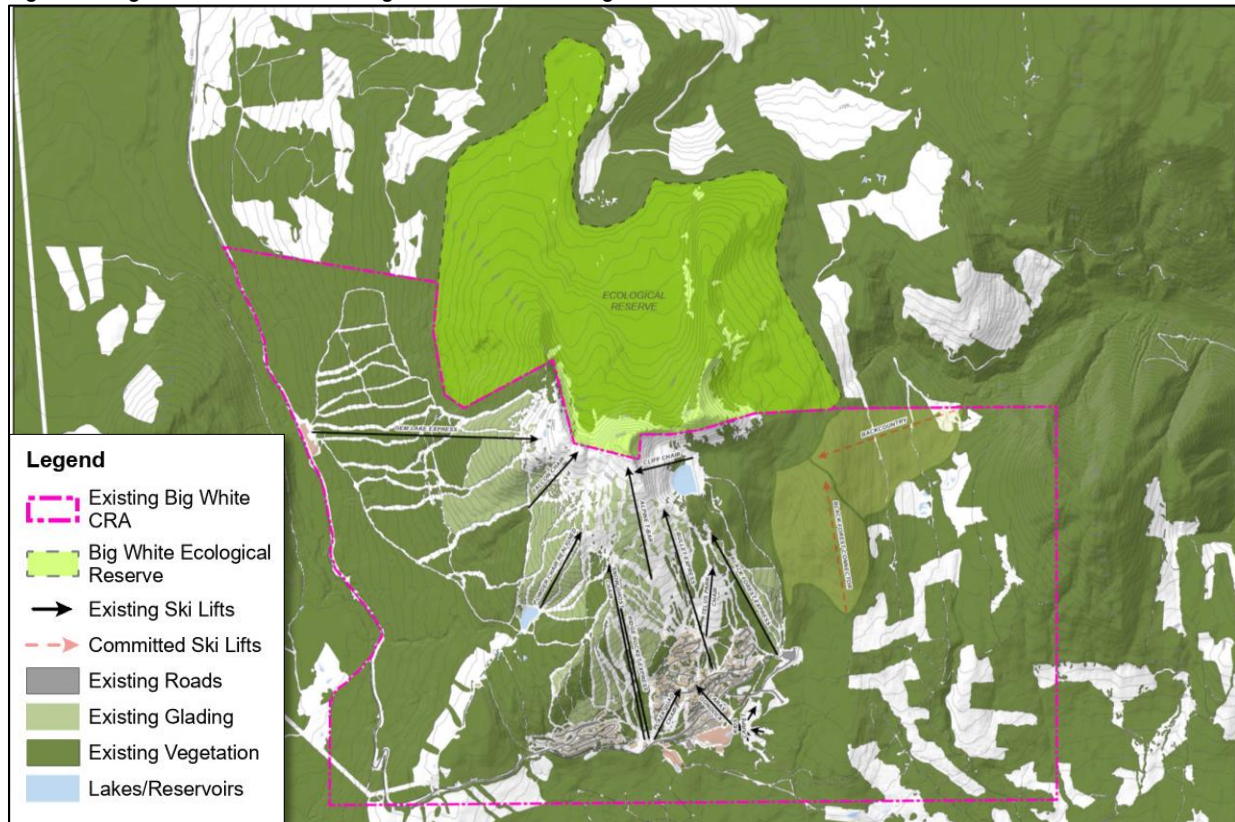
ECOLOGICAL RESERVE

GEM LAKE EXPRESS

CLIFF CHAIR

BACKCOUNTRY

Legend

Existing Big White CRA

Big White Ecological Reserve

Existing Ski Lifts

Committed Ski Lifts

Existing Roads

Existing Glading

Existing Vegetation

Lakes/Reservoirs